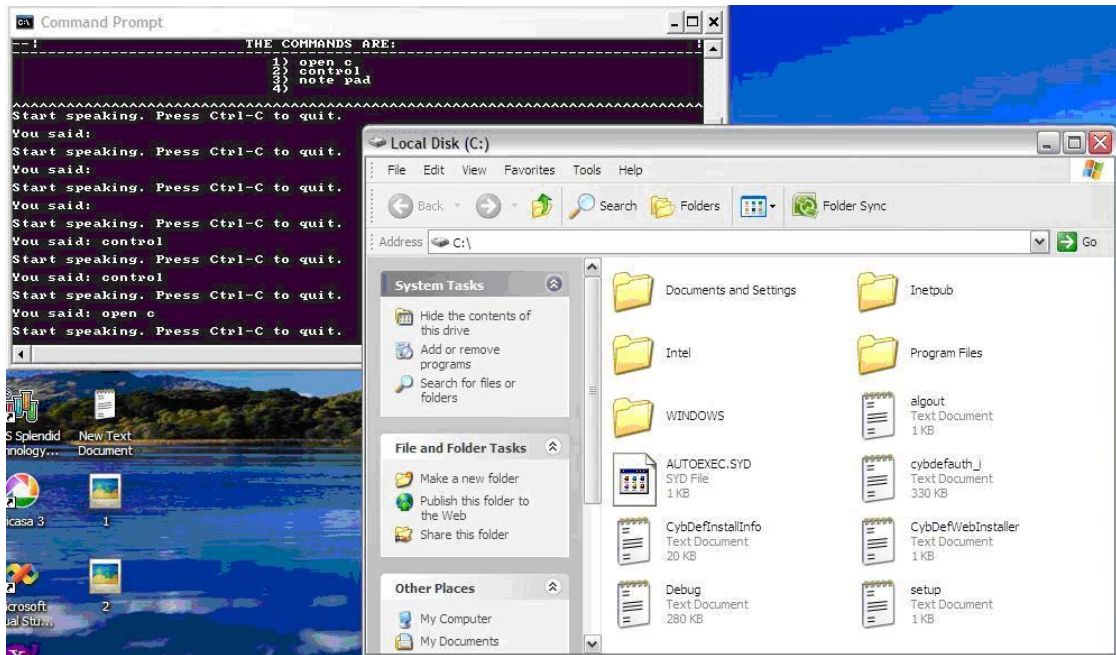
Command Prompt

--! THE COMMANDS ARE:

1) open c
2) control
3) note pad
4)

^^^^^^^^^^^^^^^^^^^^^^^^^^^^^^^^^^^^^^^^^^^^^^^^^^^^^^^^^^^^^^^^^^^^^^^^^^^^^^^^
Start speaking. Press Ctrl-C to quit.
You said:
Start speaking. Press Ctrl-C to quit.
You said:
Start speaking. Press Ctrl-C to quit.
You said:
Start speaking. Press Ctrl-C to quit.
You said: control
Start speaking. Press Ctrl-C to quit.
You said: control
Start speaking. Press Ctrl-C to quit.
You said: open c
Start speaking. Press Ctrl-C to quit.

S Splendid
nnology...

New Text Document

icasa 3

1

icrosoft
ual Stu...

2

Local Disk (C:)

File Edit View Favorites Tools Help

Back Search Folders Folder Sync

Address C:\

Go

System Tasks

Hide the contents of this drive

Add or remove programs

Search for files or folders

File and Folder Tasks

Make a new folder

Publish this folder to the Web

Share this folder

Other Places

My Computer

My Documents

Documents and Settings

Inetpub

Intel

Program Files

WINDOWS

algout
Text Document
1 KB

AUTOEXEC.SYD
SYD File
1 KB

cybdefauth_i
Text Document
330 KB

CybDefInstallInfo
Text Document
20 KB

CybDefWebInstaller
Text Document
1 KB

Debug
Text Document
280 KB

setup
Text Document
1 KB